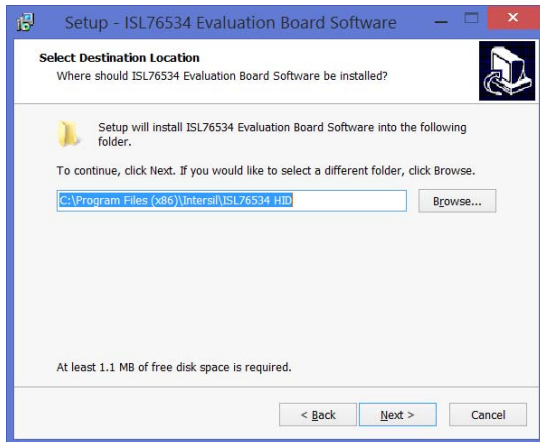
Setup - ISL76534 Evaluation Board Software

Select Destination Location
Where should ISL76534 Evaluation Board Software be installed?

Setup will install ISL76534 Evaluation Board Software into the following folder.

To continue, click Next. If you would like to select a different folder, click Browse.

C:\Program Files (x86)\Intersil\ISL76534 HID

Browse...

At least 1.1 MB of free disk space is required.

< Back

Next >

Cancel